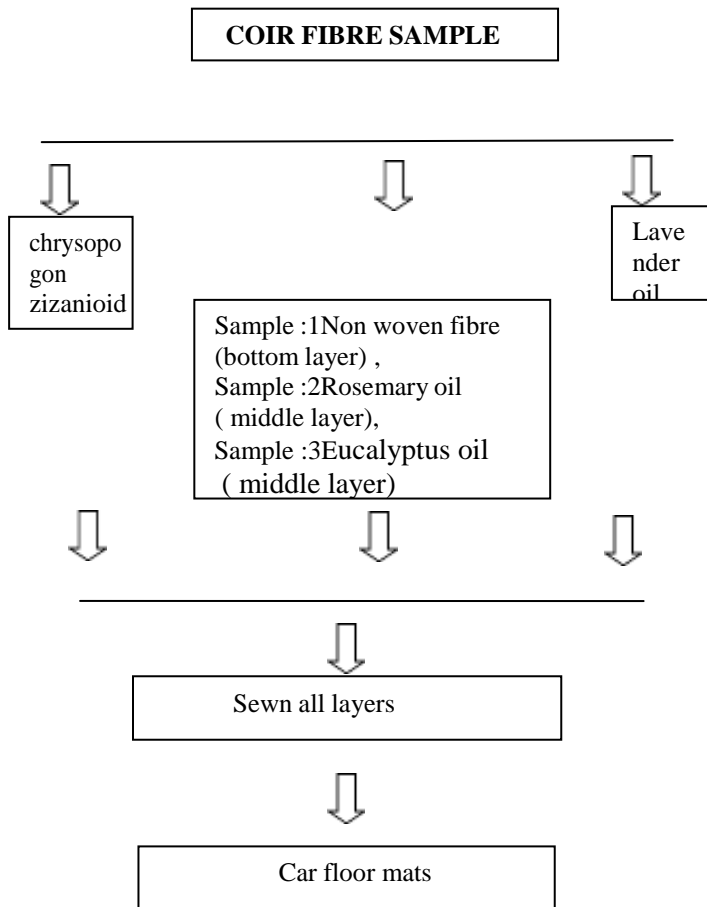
COIR FIBRE SAMPLE

chrysopogon zizanioid

Lavender oil

Sample :1Non woven fibre (bottom layer) ,
Sample :2Rosemary oil ( middle layer),
Sample :3Eucalyptus oil ( middle layer)

Sewn all layers

Car floor mats